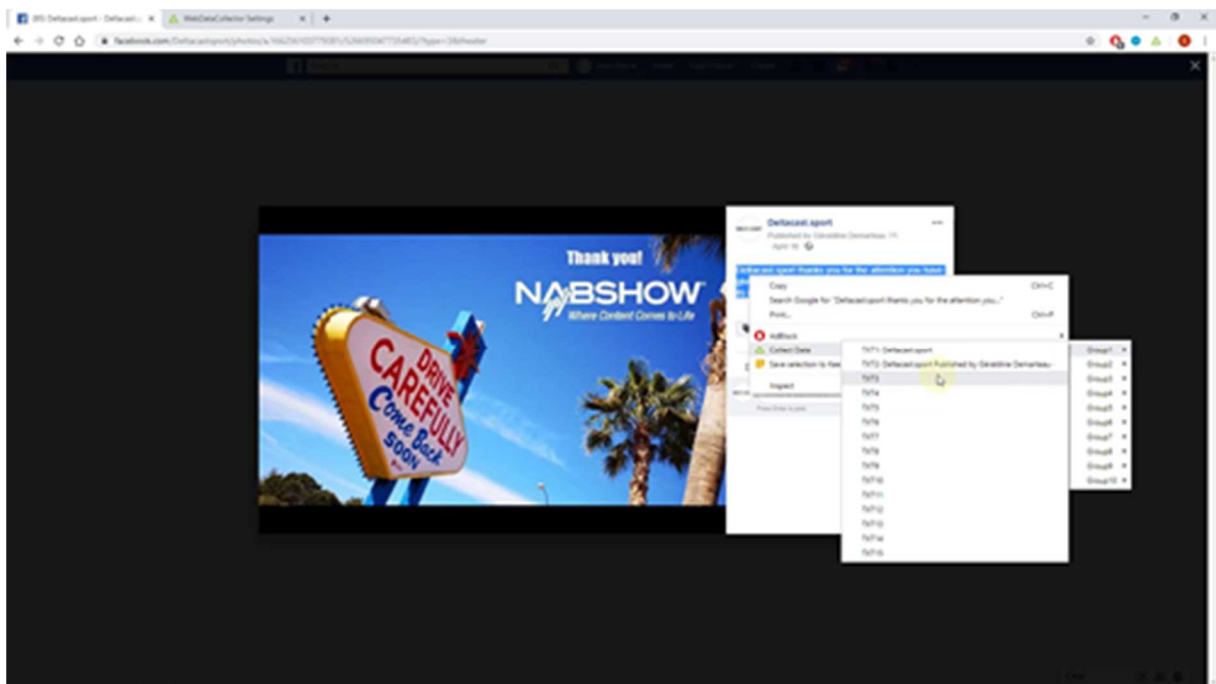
(85) Deltacast.sport - Deltacast... ×
WebDataCollector Settings ×
+

facebook.com/Deltacastsport/photos/a.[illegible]

Thank you!
NABSHOW
Where Content Comes to Life

DRIVE CAREFULLY
Come Back SOON

Deltacast.sport
Published by Géraldine Demarteau
April 16

Deltacast.sport thanks you for the attention you have

Copy Ctrl+C
Search Google for "Deltacast.sport thanks you for the attention you..."
Print... Ctrl+P
AdBlock
Collect Data
Save selection to Keep
Inspect

TXT1: Deltacast.sport
TXT2: Deltacast.sport Published by Géraldine Demarteau
TXT3
TXT4
TXT5
TXT6
TXT7
TXT8
TXT9
TXT10
TXT11
TXT12
TXT13
TXT14
TXT15

Group1
Group2
Group3
Group4
Group5
Group6
Group7
Group8
Group9
Group10

Press Enter to post.